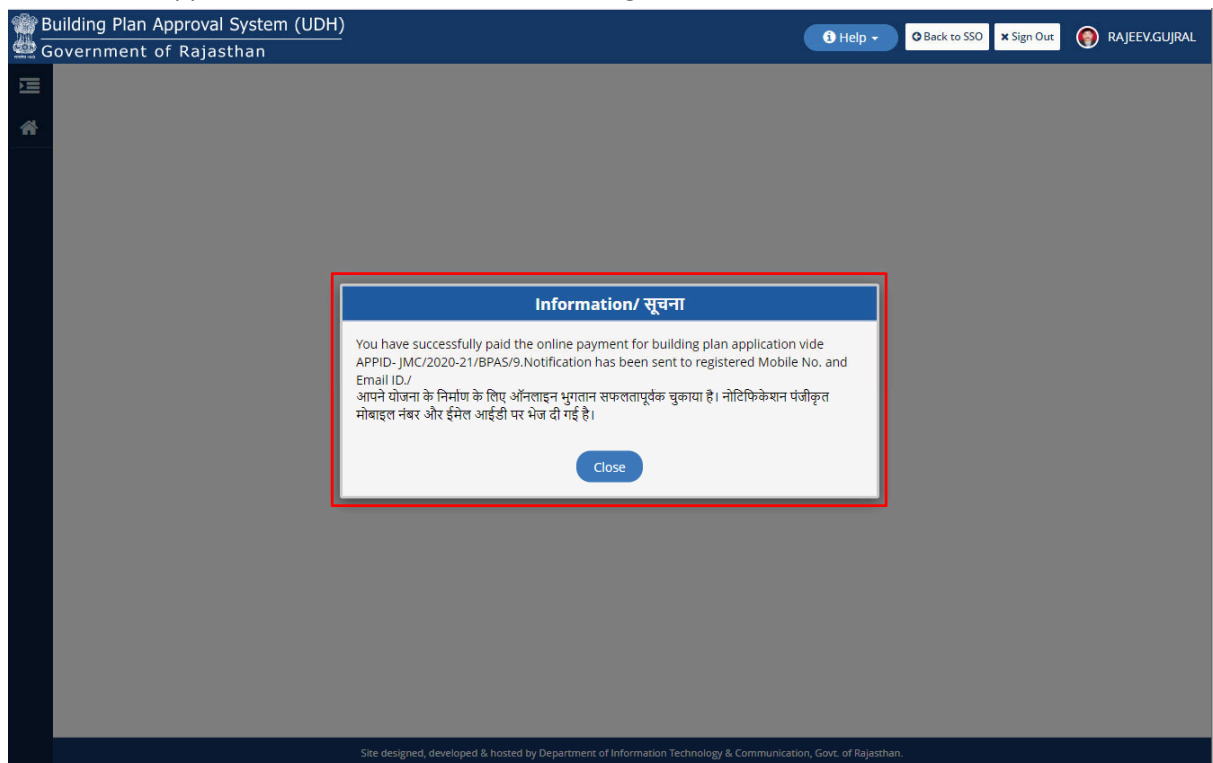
Building Plan Approval System (UDH)
Government of Rajasthan

Help
Back to SSO
Sign Out
RAJEEV.GUJRAL

Information/ सूचना

You have successfully paid the online payment for building plan application vide APPID- JMC/2020-21/BPAS/9.Notification has been sent to registered Mobile No. and Email ID./
आपने योजना के निर्माण के लिए ऑनलाइन भुगतान सफलतापूर्वक चुकाया है। नोटिफिकेशन पंजीकृत मोबाइल नंबर और ईमेल आईडी पर भेज दी गई है।

Close

Site designed, developed & hosted by Department of Information Technology & Communication, Govt. of Rajasthan.